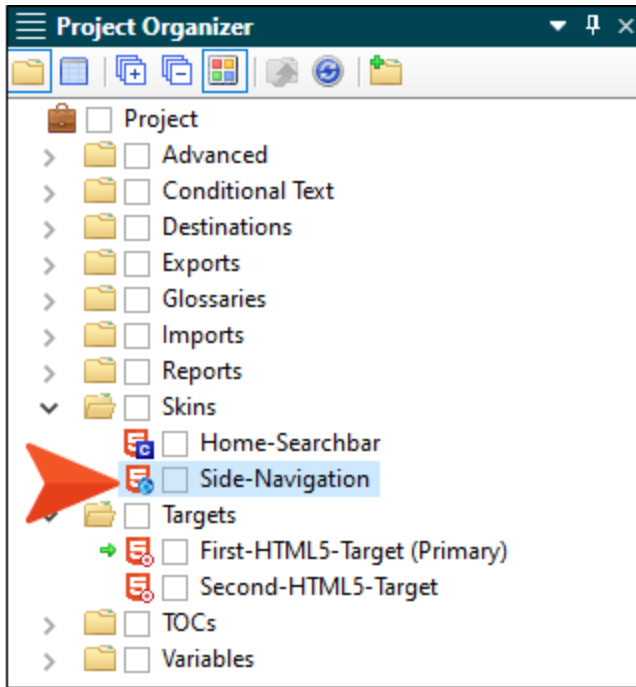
Project Organizer

Project
Advanced
Conditional Text
Destinations
Exports
Glossaries
Imports
Reports
Skins
Home-Searchbar
Side-Navigation
Targets
First-HTML5-Target (Primary)
Second-HTML5-Target
TOCs
Variables